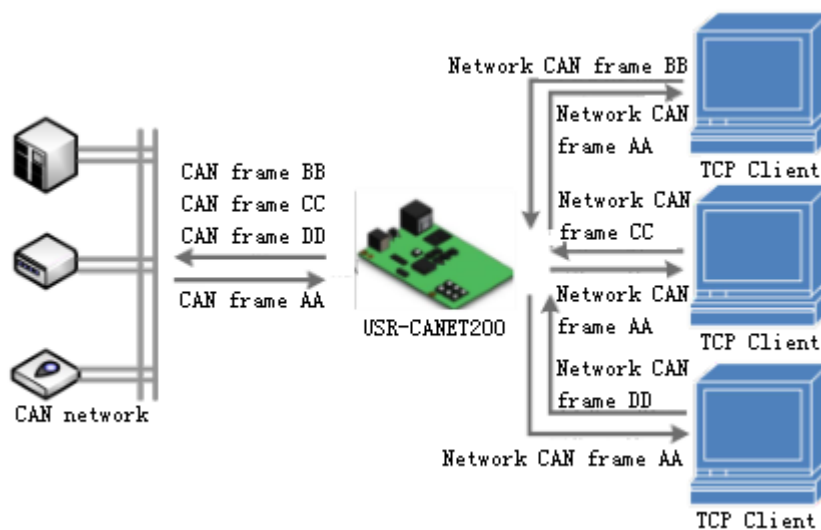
Network CAN frame BB

Network CAN frame AA

TCP Client

CAN frame BB
CAN frame CC
CAN frame DD

CAN frame AA

Network CAN frame CC

Network CAN frame AA

USR-CANET200

TCP Client

Network CAN frame DD

CAN network

Network CAN frame AA

TCP Client